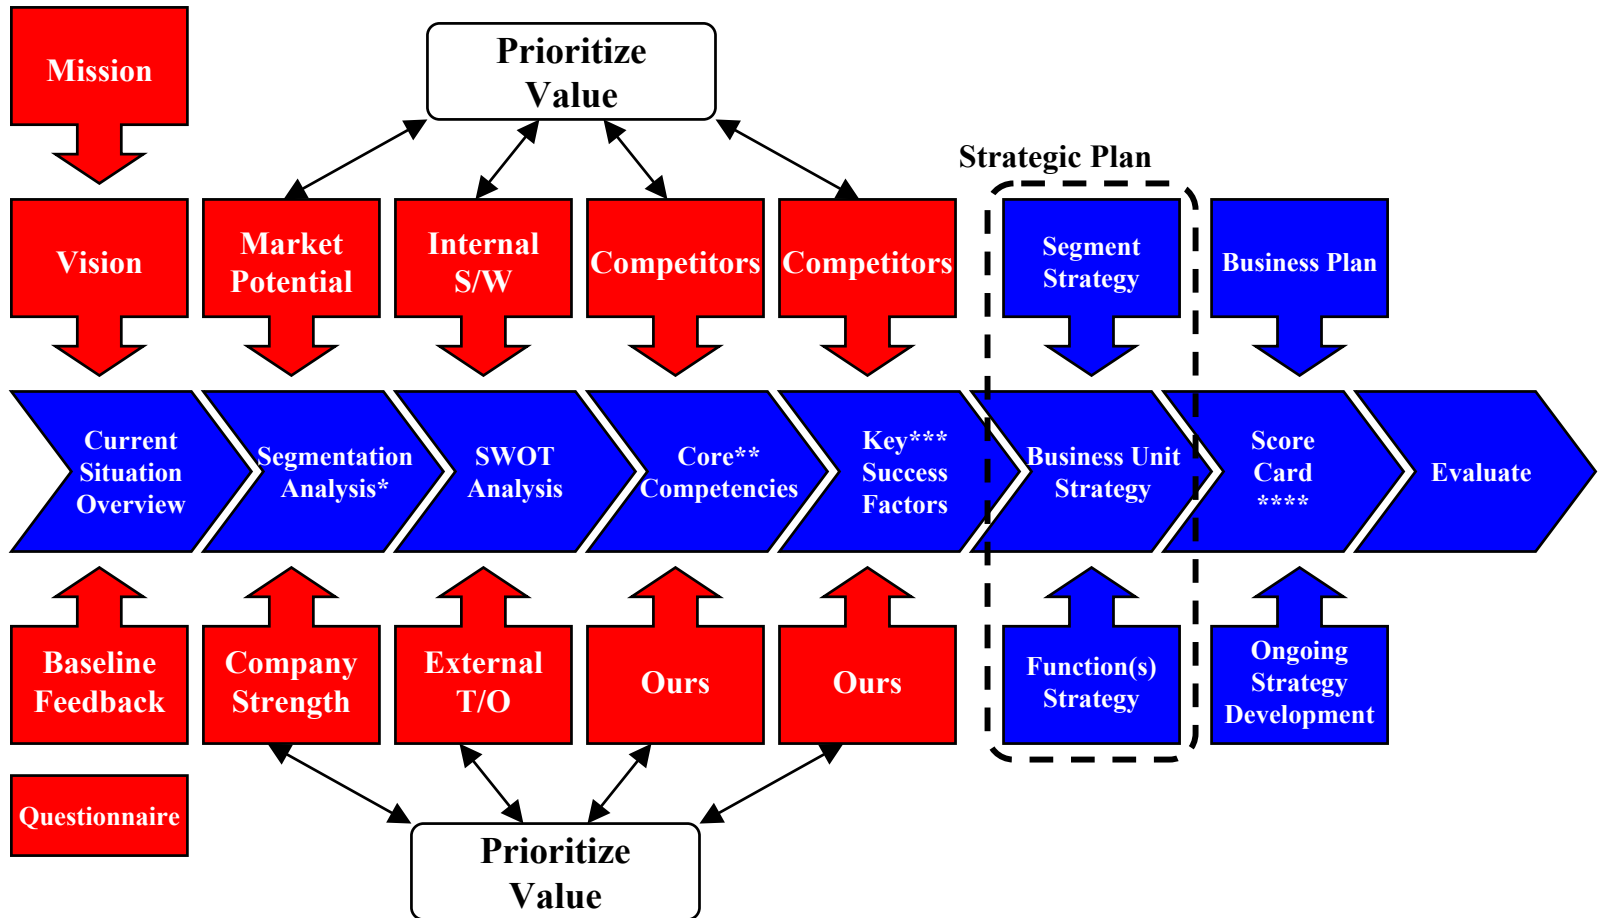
Mission

Prioritize Value

Strategic Plan

Vision

Market Potential

Internal S/W

Competitors

Competitors

Segment Strategy

Business Plan

Current Situation Overview

Segmentation Analysis*

SWOT Analysis

Core** Competencies

Key*** Success Factors

Business Unit Strategy

Score Card ****

Evaluate

Baseline Feedback

Company Strength

External T/O

Ours

Ours

Function(s) Strategy

Ongoing Strategy Development

Questionnaire

Prioritize Value